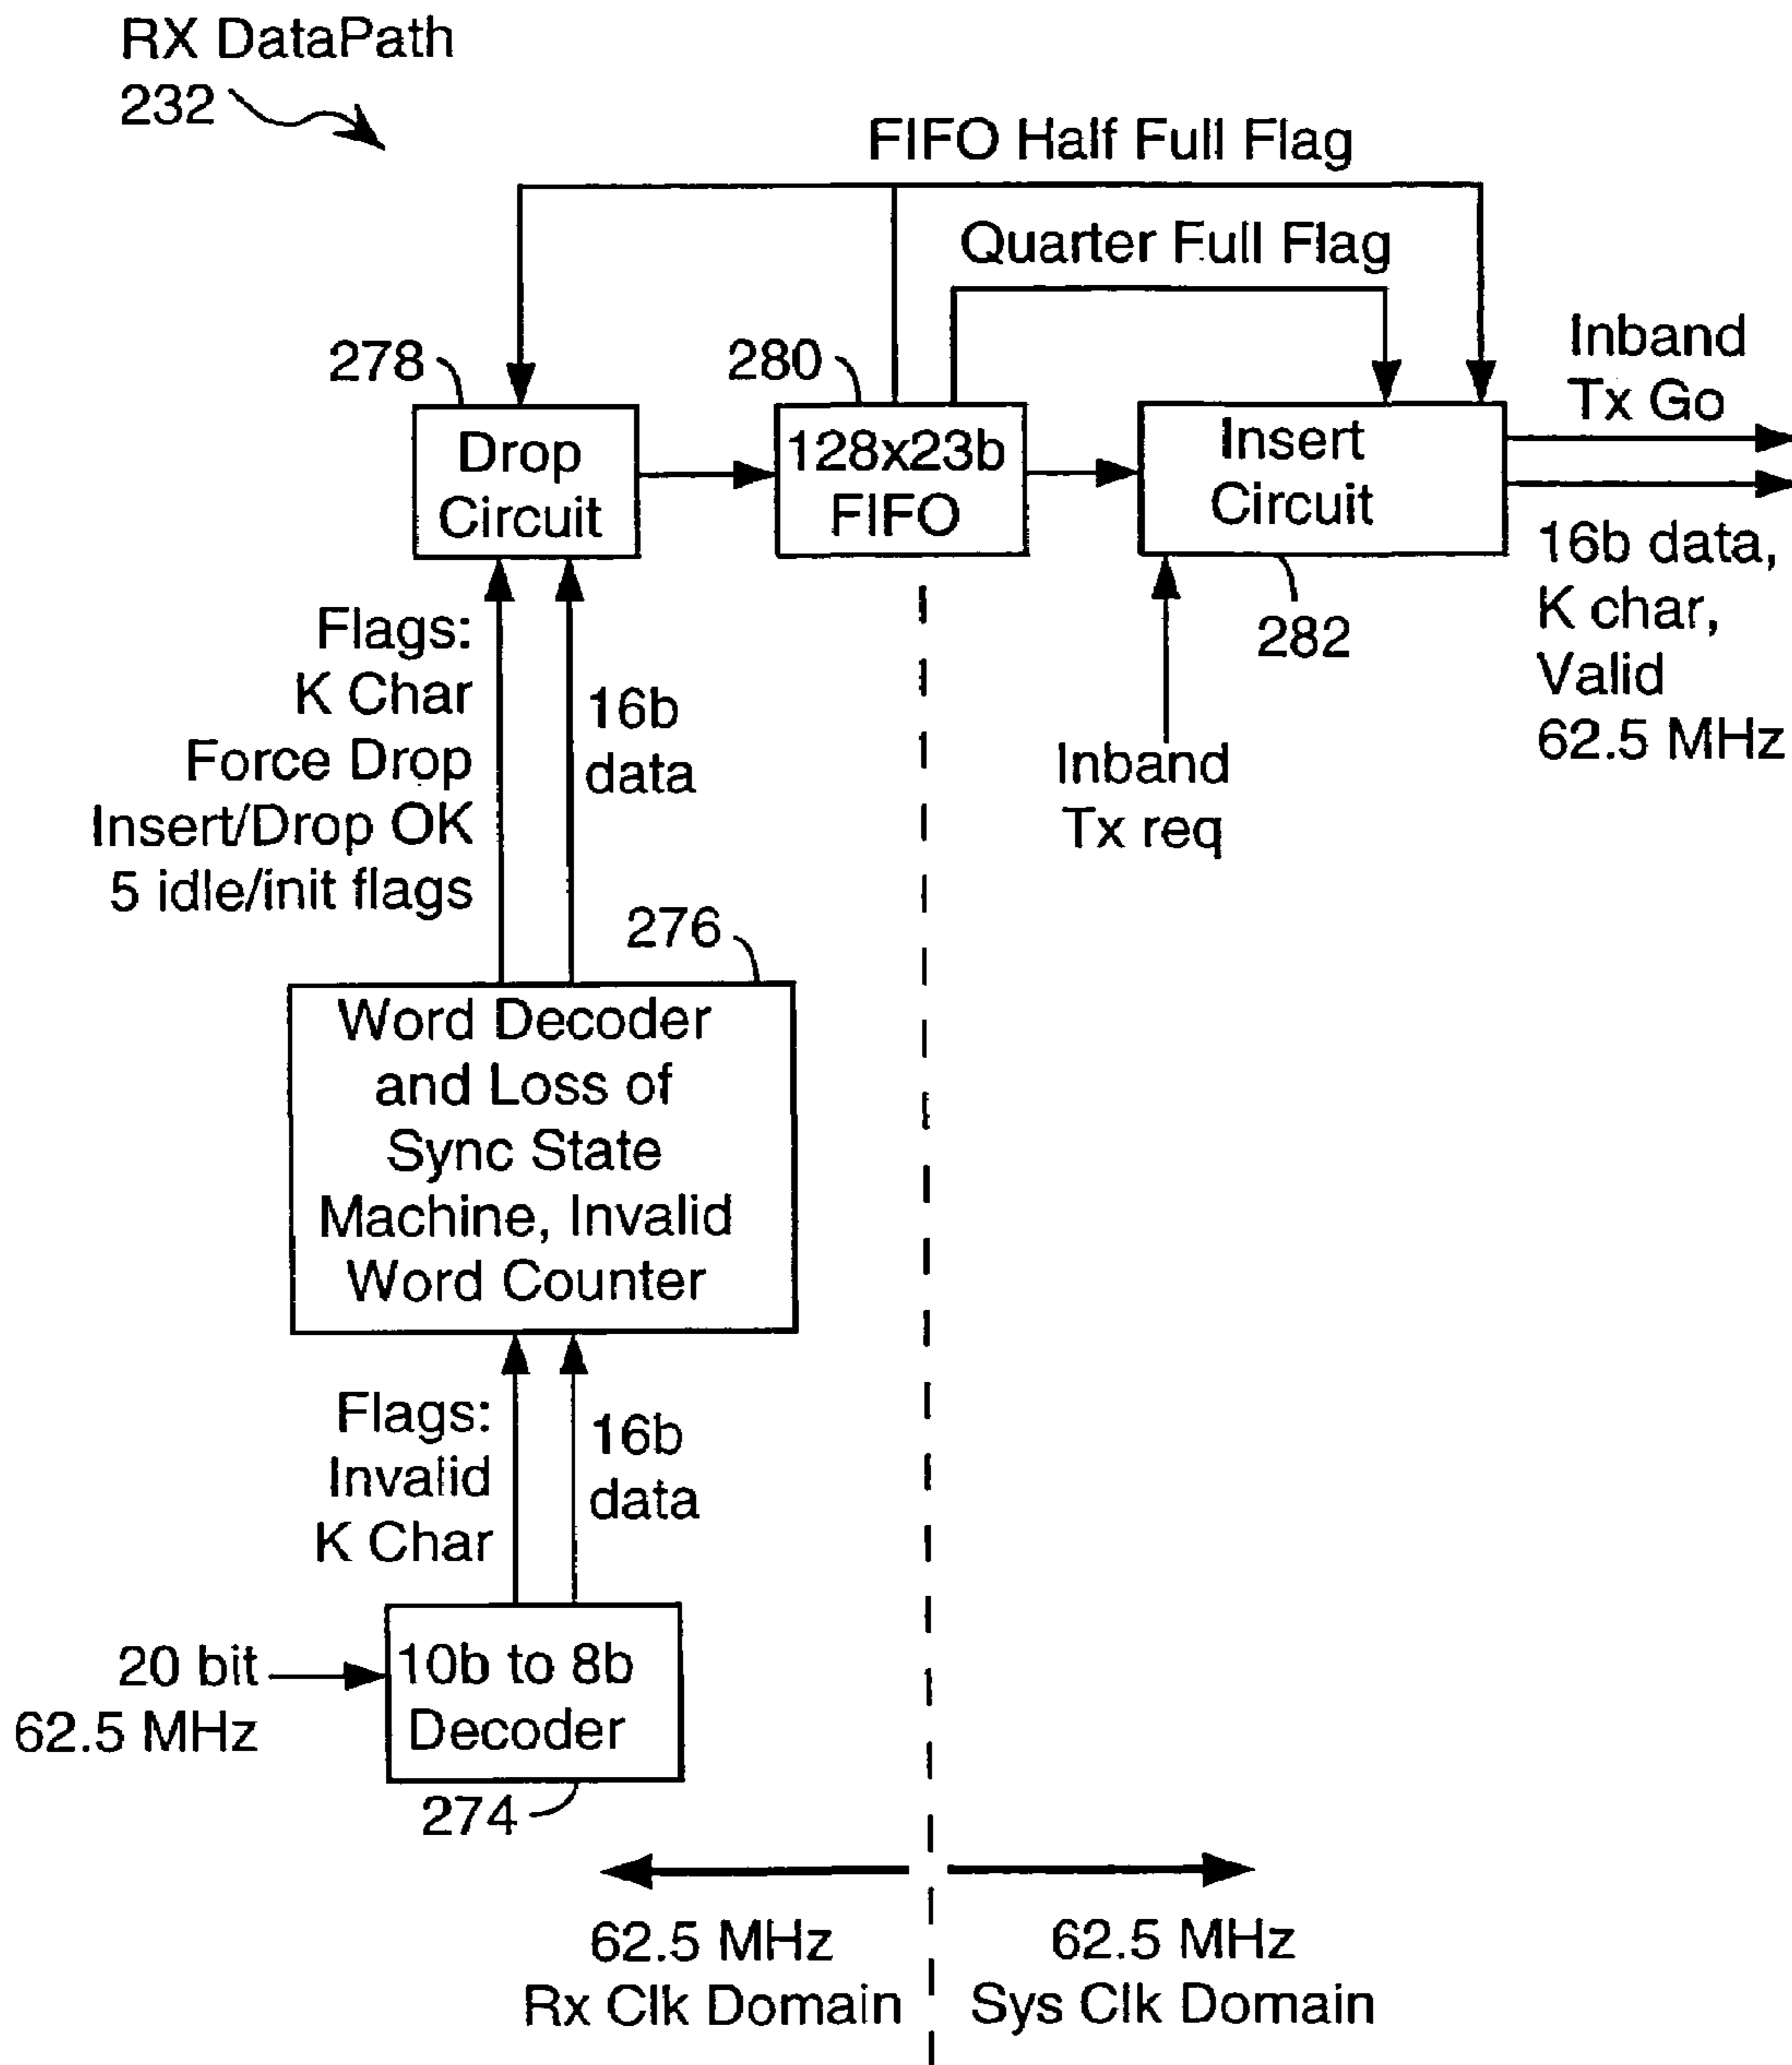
RX DataPath
232

FIFO Half Full Flag

Quarter Full Flag

278

Drop Circuit

280

128x23b FIFO

Insert Circuit

Inband Tx Go

16b data, K char, Valid 62.5 MHz

282

Flags: K Char Force Drop Insert/Drop OK 5 idle/init flags

16b data

Inband Tx req

276

Word Decoder and Loss of Sync State Machine, Invalid Word Counter

Flags: Invalid K Char

16b data

20 bit 62.5 MHz

10b to 8b Decoder

274

62.5 MHz Rx Clk Domain

62.5 MHz Sys Clk Domain